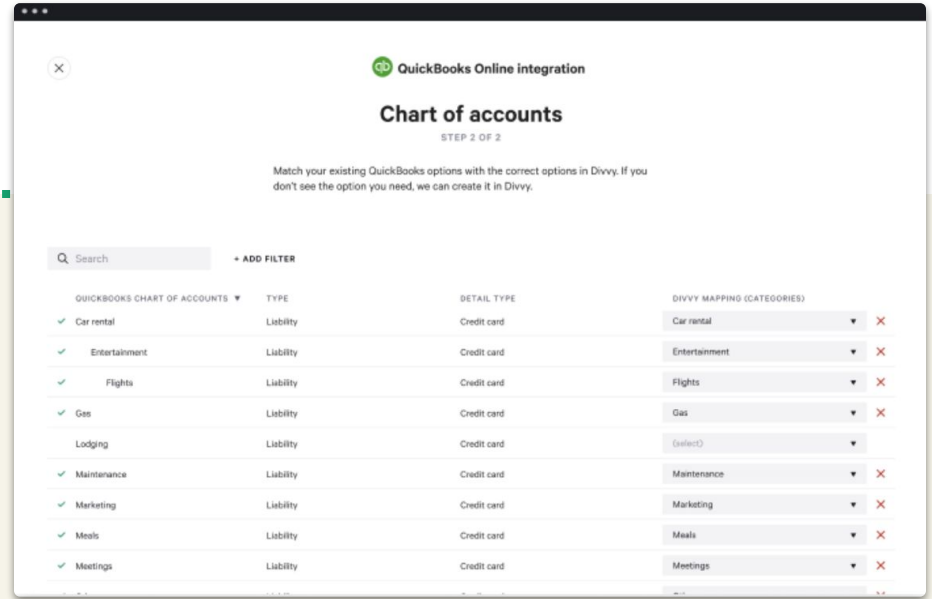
QuickBooks Online integration

Chart of accounts

STEP 2 OF 2

Match your existing QuickBooks options with the correct options in Divvy. If you don't see the option you need, we can create it in Divvy.

Search

+ ADD FILTER

| QUICKBOOKS CHART OF ACCOUNTS ▼ | TYPE | DETAIL TYPE | DIVVY MAPPING (CATEGORIES) |
|---|---|---|---|
| Car rental | Liability | Credit card | Car rental |
| Entertainment | Liability | Credit card | Entertainment |
| Flights | Liability | Credit card | Flights |
| Gas | Liability | Credit card | Gas |
| Lodging | Liability | Credit card | (select) |
| Maintenance | Liability | Credit card | Maintenance |
| Marketing | Liability | Credit card | Marketing |
| Meals | Liability | Credit card | Meals |
| Meetings | Liability | Credit card | Meetings |